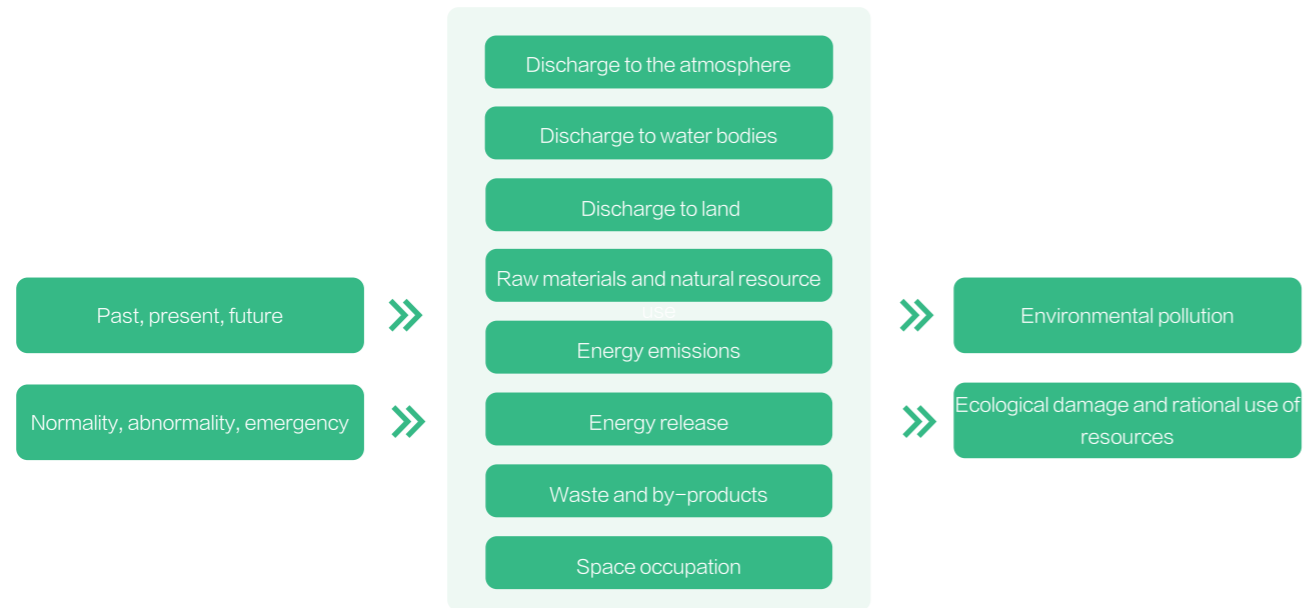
Past, present, future

Normality, abnormality, emergency

Discharge to the atmosphere

Discharge to water bodies

Discharge to land

Raw materials and natural resource use

Energy emissions

Energy release

Waste and by-products

Space occupation

Environmental pollution

Ecological damage and rational use of resources